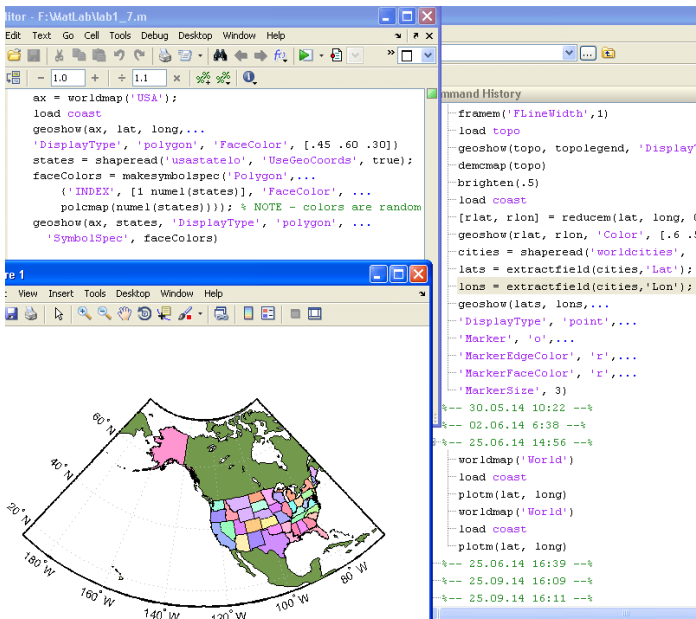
itor - F:\MatLab\lab1_7.m

Edit Text Go Cell Tools Debug Desktop Window Help

1.0 + ÷ 1.1 ×

ax = worldmap('USA');
load coast
geoshow(ax, lat, long,...
'DisplayType', 'polygon', 'FaceColor', [.45 .60 .30])
states = shaperead('usastatelo', 'UseGeoCoords', true);
faceColors = makesymbolspec('Polygon',...
{'INDEX', [1 numel(states)], 'FaceColor', ...
polcmap(numel(states))}); % NOTE - colors are random
geoshow(ax, states, 'DisplayType', 'polygon', ...
'SymbolSpec', faceColors)

re 1

View Insert Tools Desktop Window Help

60° N
40° N
20° N
180° W
160° W
140° W
120° W
100° W
80° W

mmand History

framem('FLineWidth',1)
load topo
geoshow(topo, topolegend, 'Display
demcmap(topo)
brighten(.5)
load coast
[rlat, rlon] = reducem(lat, long, (
geoshow(rlat, rlon, 'Color', [.6 .5
cities = shaperead('worldcities',
lats = extractfield(cities,'Lat');
lons = extractfield(cities,'Lon');
geoshow(lats, lons,...
'DisplayType', 'point',...
'Marker', 'o',...
'MarkerEdgeColor', 'r',...
'MarkerFaceColor', 'r',...
'MarkerSize', 3)
%-- 30.05.14 10:22 --%
%-- 02.06.14 6:38 --%
%-- 25.06.14 14:56 --%
worldmap('World')
load coast
plotm(lat, long)
worldmap('World')
load coast
plotm(lat, long)
%-- 25.06.14 16:39 --%
%-- 25.09.14 16:09 --%
%-- 25.09.14 16:11 --%